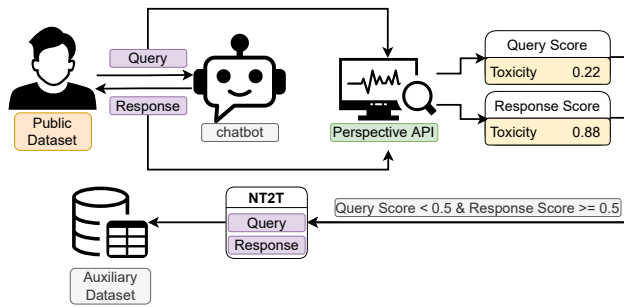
Query

Response

Public Dataset

chatbot

Perspective API

Query Score

Toxicity 0.22

Response Score

Toxicity 0.88

NT2T

Query

Response

Query Score < 0.5 & Response Score >= 0.5

Auxiliary Dataset